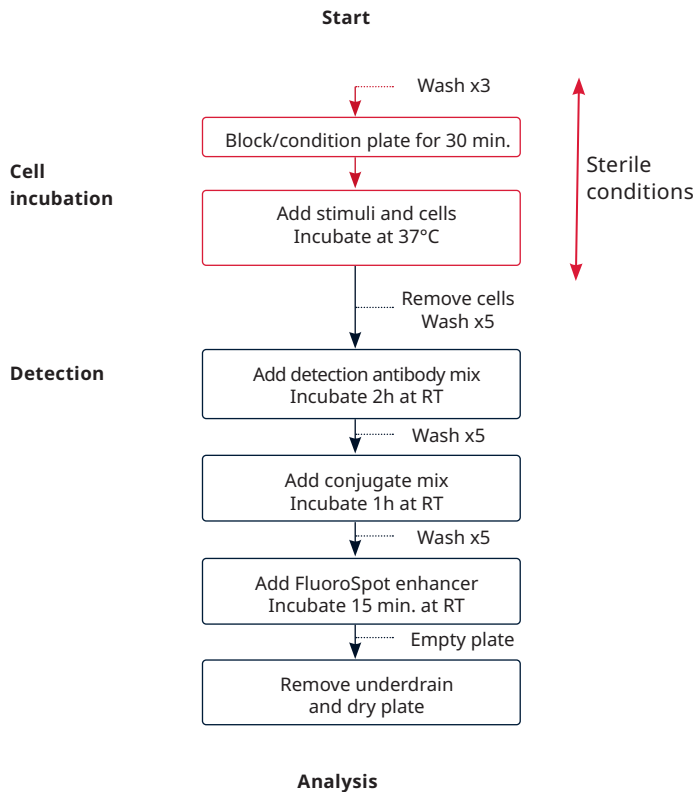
Start

Cell incubation

Wash x3

Block/condition plate for 30 min.

Sterile conditions

Add stimuli and cells
Incubate at 37°C

Remove cells
Wash x5

Detection

Add detection antibody mix
Incubate 2h at RT

Wash x5

Add conjugate mix
Incubate 1h at RT

Wash x5

Add FluoroSpot enhancer
Incubate 15 min. at RT

Empty plate

Remove underdrain
and dry plate

Analysis